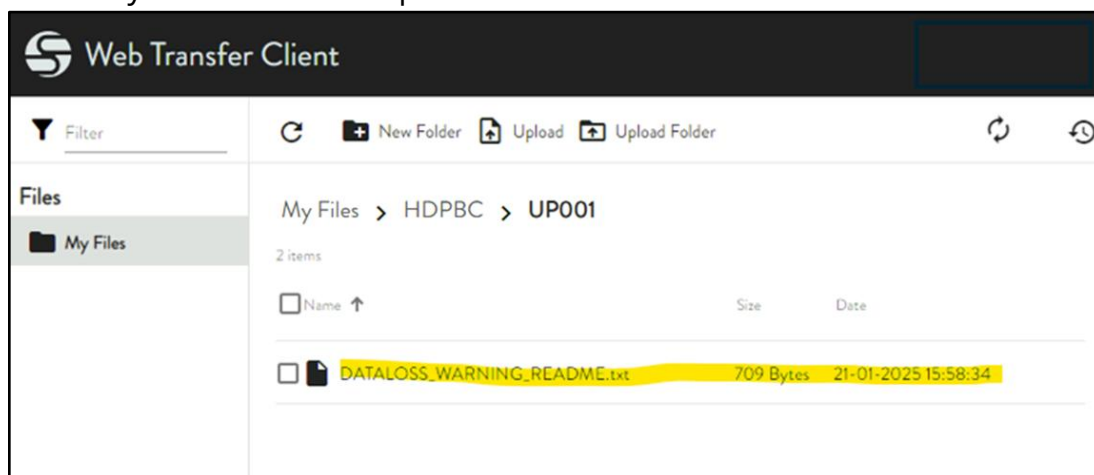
Web Transfer Client

Filter

New Folder Upload Upload Folder

Files

My Files

My Files > HDPBC > UP001

2 items

| Name ↑ | Size | Date |
|---|---|---|
| DATALOSS_WARNING_README.txt | 709 Bytes | 21-01-2025 15:58:34 |